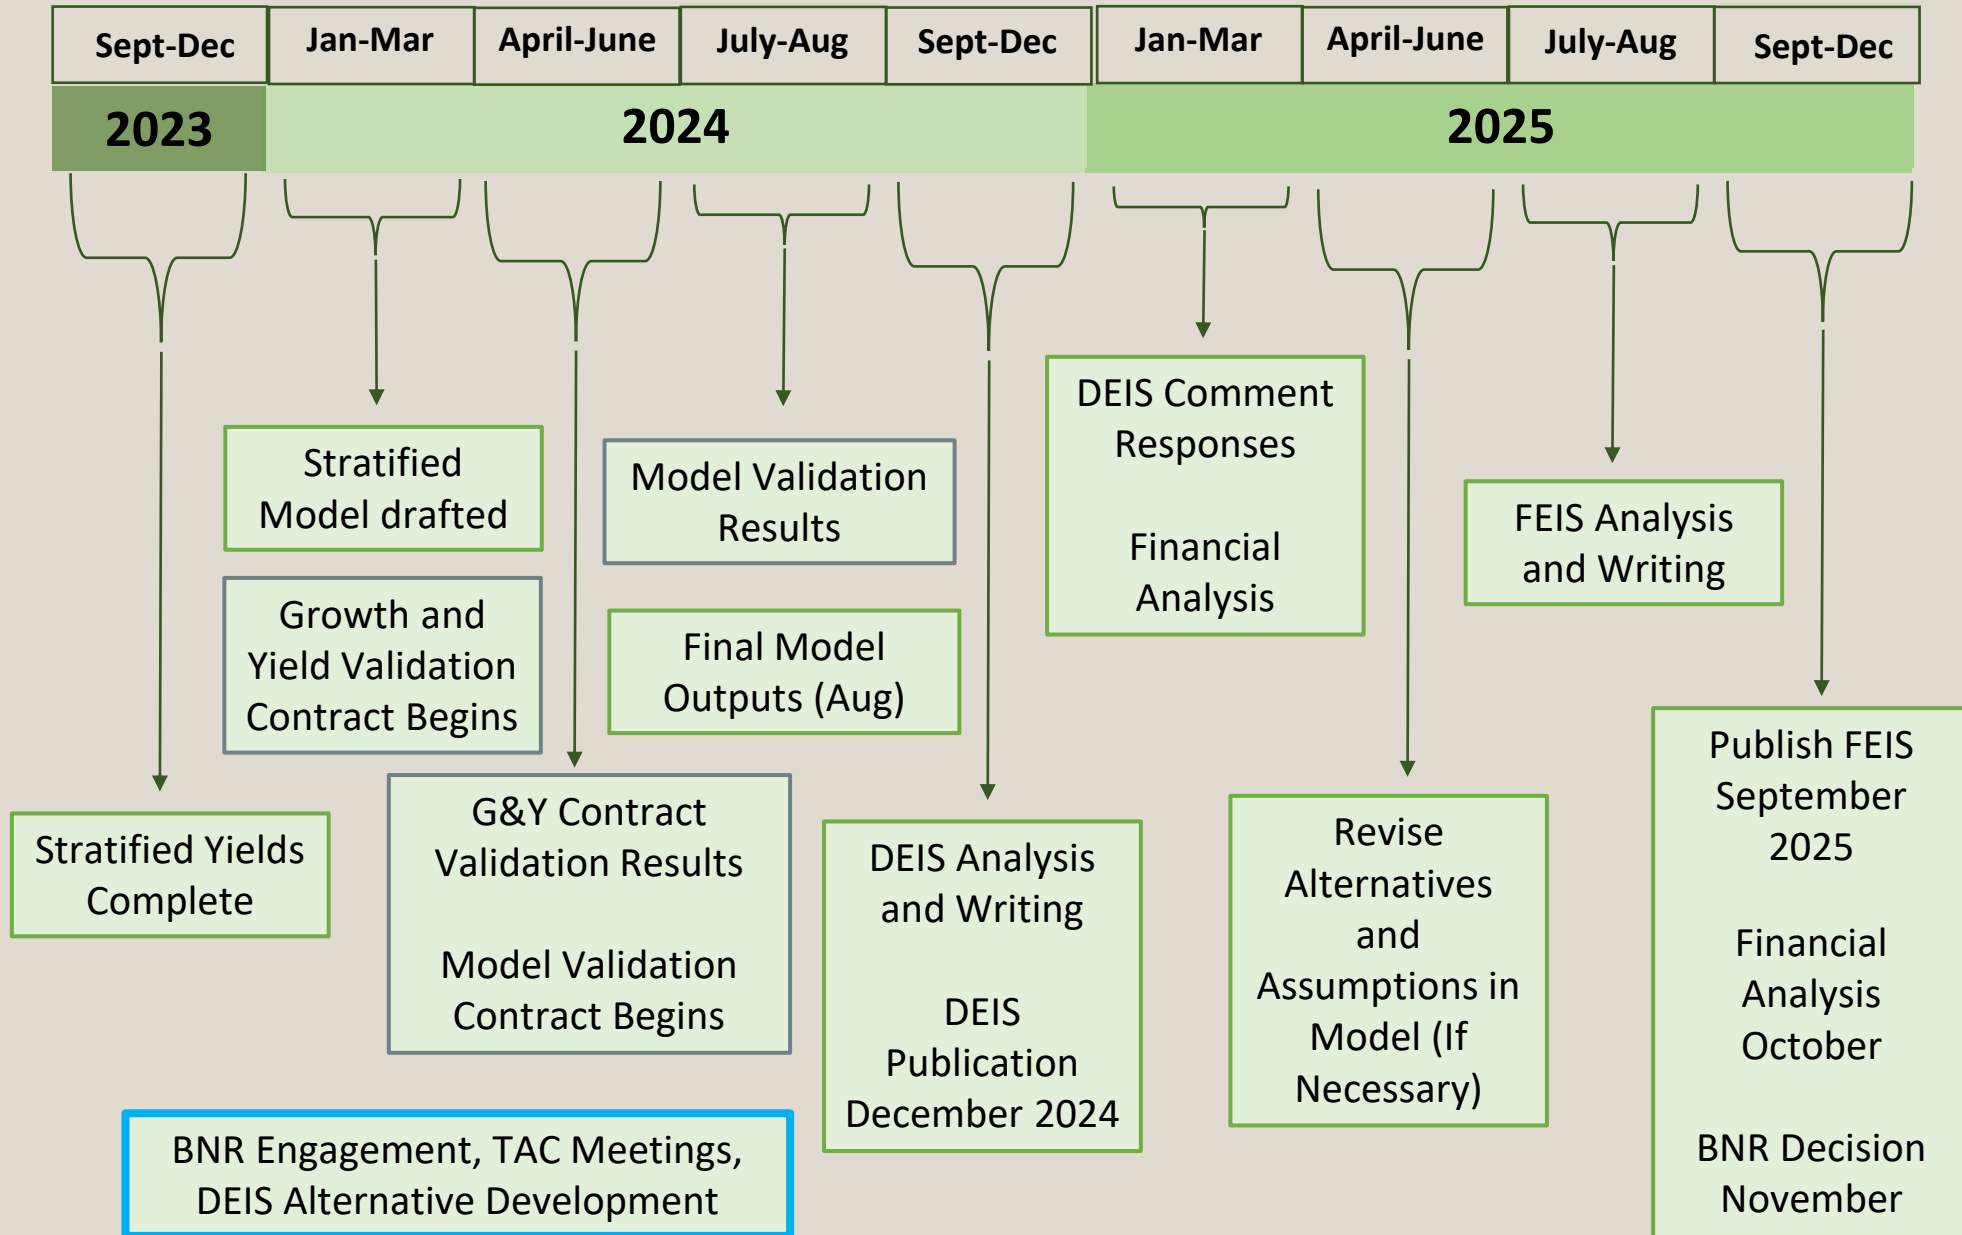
| Sept-Dec | Jan-Mar | April-June | July-Aug | Sept-Dec | Jan-Mar | April-June | July-Aug | Sept-Dec |
|---|---|---|---|---|---|---|---|---|
| 2023 | 2024 | | | | 2025 | | | |

Stratified Yields Complete

Stratified Model drafted

Growth and Yield Validation Contract Begins

G&Y Contract Validation Results

Model Validation Contract Begins

Model Validation Results

Final Model Outputs (Aug)

DEIS Analysis and Writing

DEIS Publication December 2024

DEIS Comment Responses

Financial Analysis

Revise Alternatives and Assumptions in Model (If Necessary)

FEIS Analysis and Writing

Publish FEIS September 2025

Financial Analysis October

BNR Decision November

BNR Engagement, TAC Meetings, DEIS Alternative Development